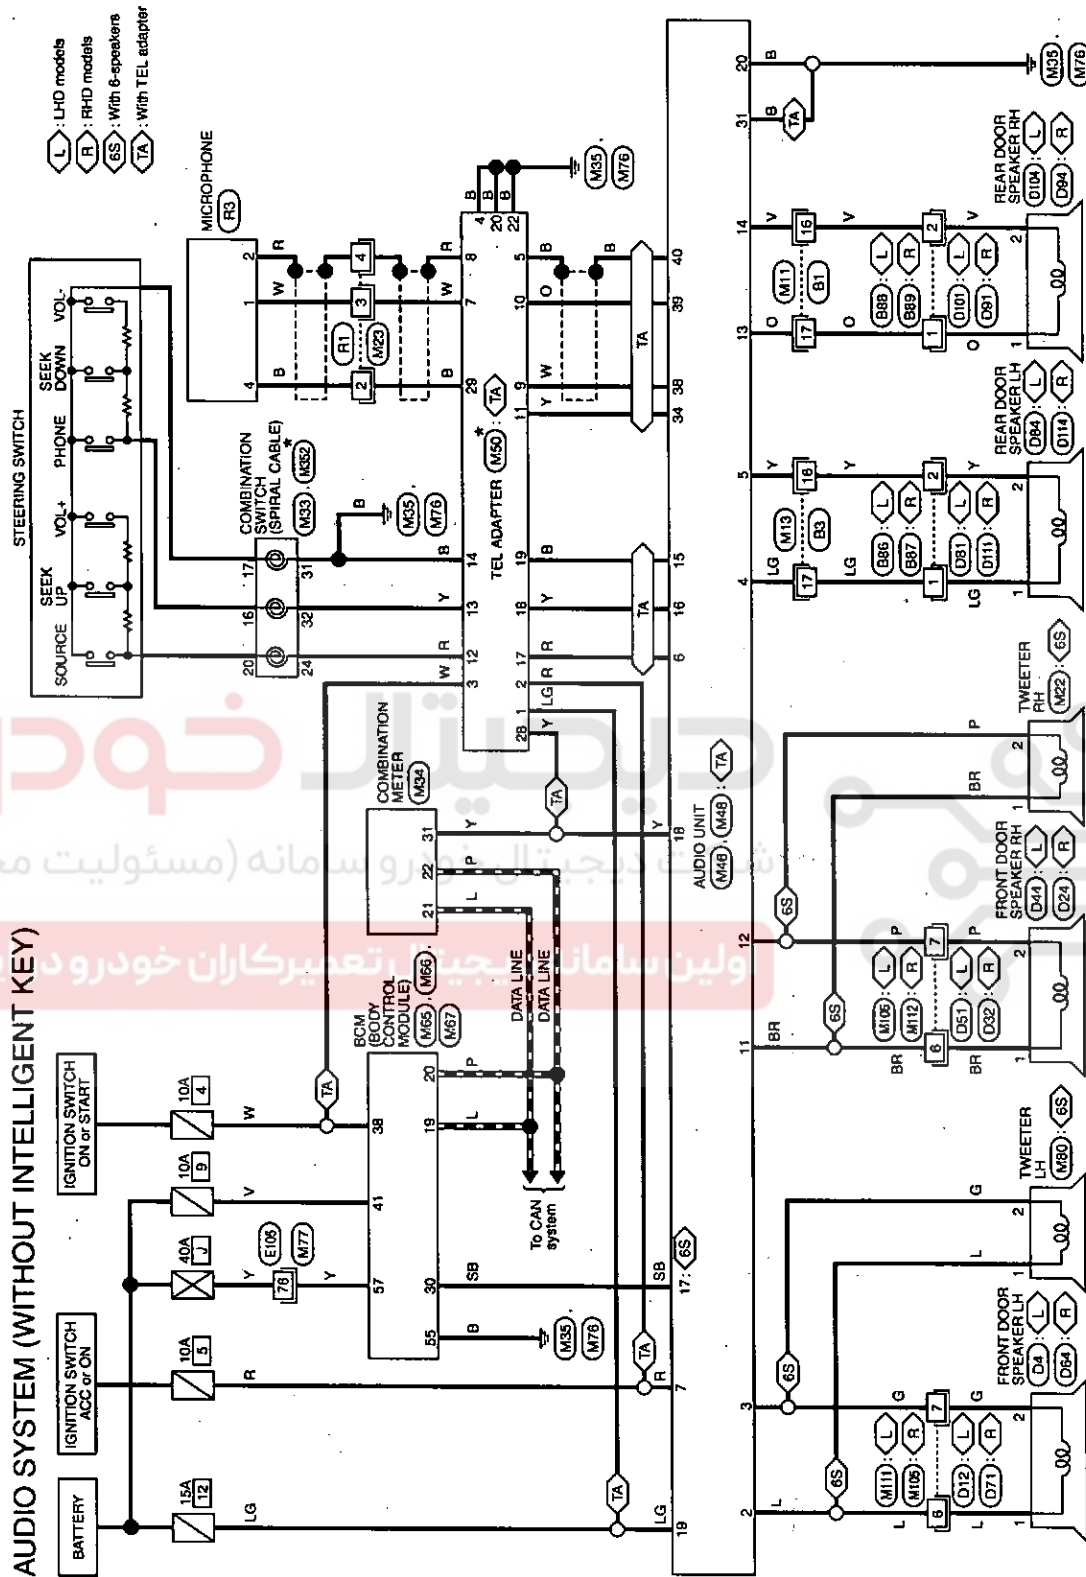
AUDIO SYSTEM (WITHOUT INTELLIGENT KEY)

L : LHD models
R : RHD models
6S : With 6-speakers
TA : With TEL adapter

BATTERY
IGNITION SWITCH ACC or ON
IGNITION SWITCH ON or START

15A 12
10A 5
40A J
10A 9
10A 4

LG R Y V W

E105 M77
76

BCM (BODY CONTROL MODULE) M65 M66 M67
57 41 38 30 55 19 20
SB B L P

M35 M76

To CAN system
DATA LINE
DATA LINE

COMBINATION METER M34
31 22 21
Y P L

STEERING SWITCH
SOURCE SEEK UP VOL+ PHONE SEEK DOWN VOL-

COMBINATION SWITCH (SPIRAL CABLE) M33 M352 *
20 16 17
24 32 31
B
M35 M76

MICROPHONE R3
2 1 4
R W B
R1 M23
4 3 2

TEL ADAPTER M50 * TA
14 13 12 3 1 2 28 8 7 29 4 20 22 5 10 9 11 19 18 17
B Y R W LG Y R W B B B B B O W Y B Y R

M35 M76

TA TA TA
40 39 38 34 15 16 6

AUDIO UNIT M46 M48 TA
19 7 17 18 12 11 3 2 4 5 13 14 31 20
LG R SB Y TA 6S TA TA

6S
B
M35 M76
TA

TWEETER LH M80 6S
TWEETER RH M22 6S
FRONT DOOR SPEAKER LH D4 L D64 R
FRONT DOOR SPEAKER RH D44 L D24 R
REAR DOOR SPEAKER LH D84 L D114 R
REAR DOOR SPEAKER RH D104 L D94 R

G L P BR LG Y O V
M111 L M105 R D12 L D71 R
M105 L M112 R D51 L D32 R
M13 B3 B86 L B87 R D81 L D111 R
M11 B1 B88 L B89 R D101 L D91 R
8 7 6 7 17 16 17 16 1 2 1 2
1 2 1 2 1 2 1 2 1 2 1 2